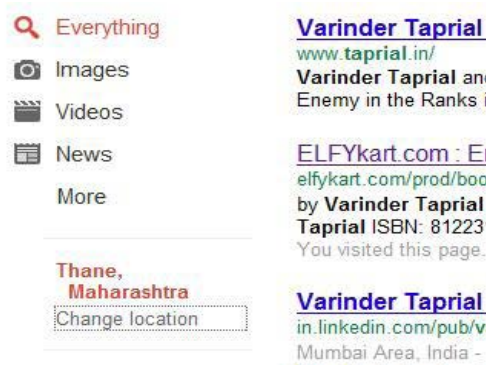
Everything
Images
Videos
News
More

Thane, Maharashtra
Change location

Varinder Taprial
www.taprial.in/
Varinder Taprial an
Enemy in the Ranks i

ELFYkart.com : E
elfykart.com/prod/boo
by Varinder Taprial
Taprial ISBN: 81223
You visited this page.

Varinder Taprial
in.linkedin.com/pub/v
Mumbai Area, India -